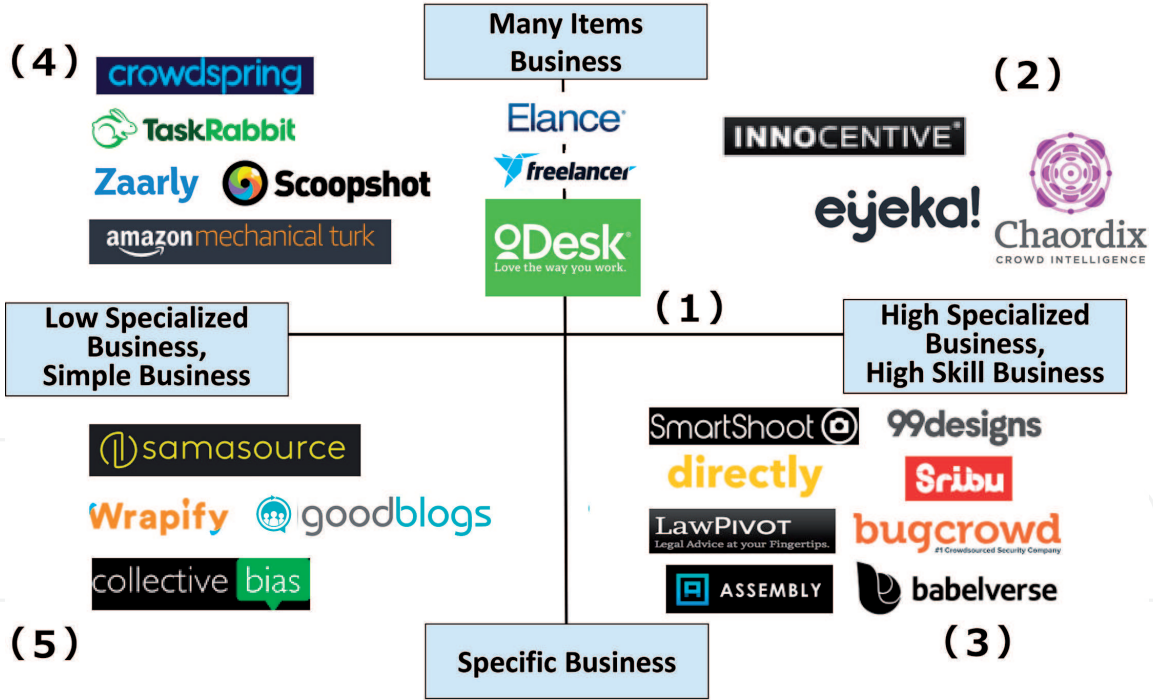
Many Items Business

(4)

crowdspring

TaskRabbit

Zaarly

Scoopshot

amazon mechanical turk

Elance

freelancer

oDesk
Love the way you work.

(2)

INNOCENTIVE

eyeka!

Chaordix
CROWD INTELLIGENCE

(1)

Low Specialized Business, Simple Business

High Specialized Business, High Skill Business

samasource

Wrapify

goodblogs

collective bias

SmartShoot

99designs

directly

Sribu

LawPivot
Legal Advice at your Fingertips.

bugcrowd
#1 Crowdsourced Security Company

ASSEMBLY

babelverse

(5)

(3)

Specific Business